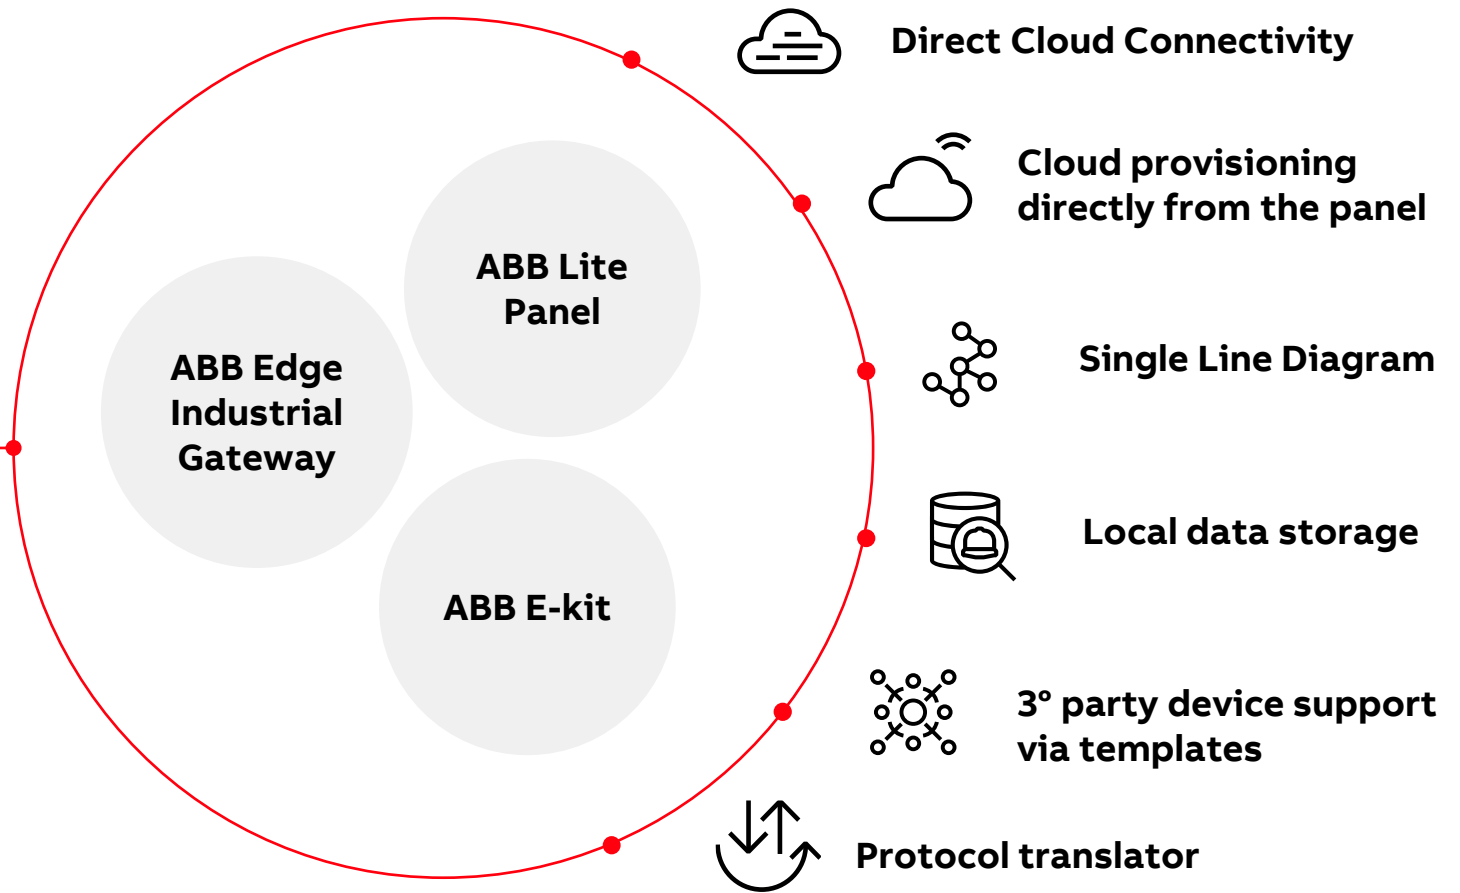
ABB Lite Panel

ABB Edge Industrial Gateway

ABB E-kit

Direct Cloud Connectivity

Cloud provisioning directly from the panel

Single Line Diagram

Local data storage

3° party device support via templates

Protocol translator